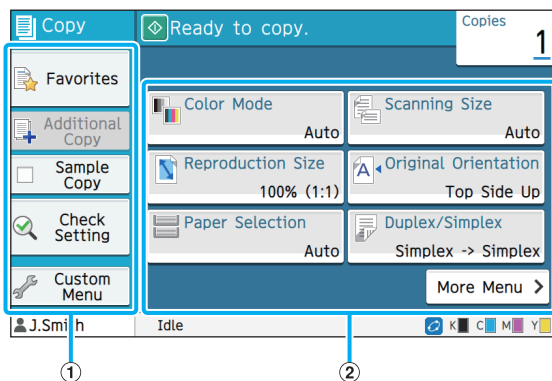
Copy

Ready to copy.

Copies
1

Favorites

Additional Copy

Sample Copy

Check Setting

Custom Menu

Color Mode
Auto

Scanning Size
Auto

Reproduction Size
100% (1:1)

Original Orientation
Top Side Up

Paper Selection
Auto

Duplex/Simplex
Simplex -> Simplex

More Menu >

J.Smith

Idle

K C M Y

①

②